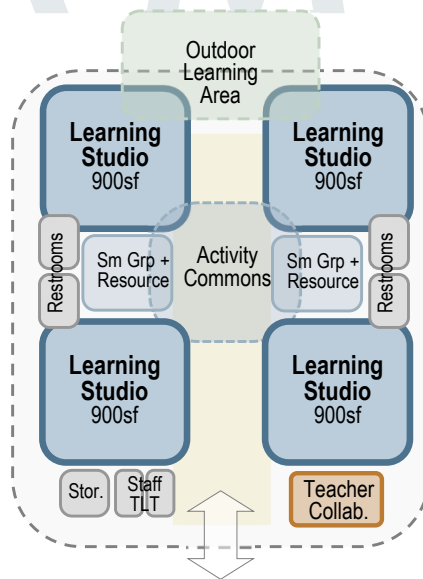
Outdoor Learning Area

Learning Studio 900sf

Learning Studio 900sf

Restrooms

Sm Grp + Resource

Activity Commons

Sm Grp + Resource

Restrooms

Learning Studio 900sf

Learning Studio 900sf

Stor.

Staff TLT

Teacher Collab.